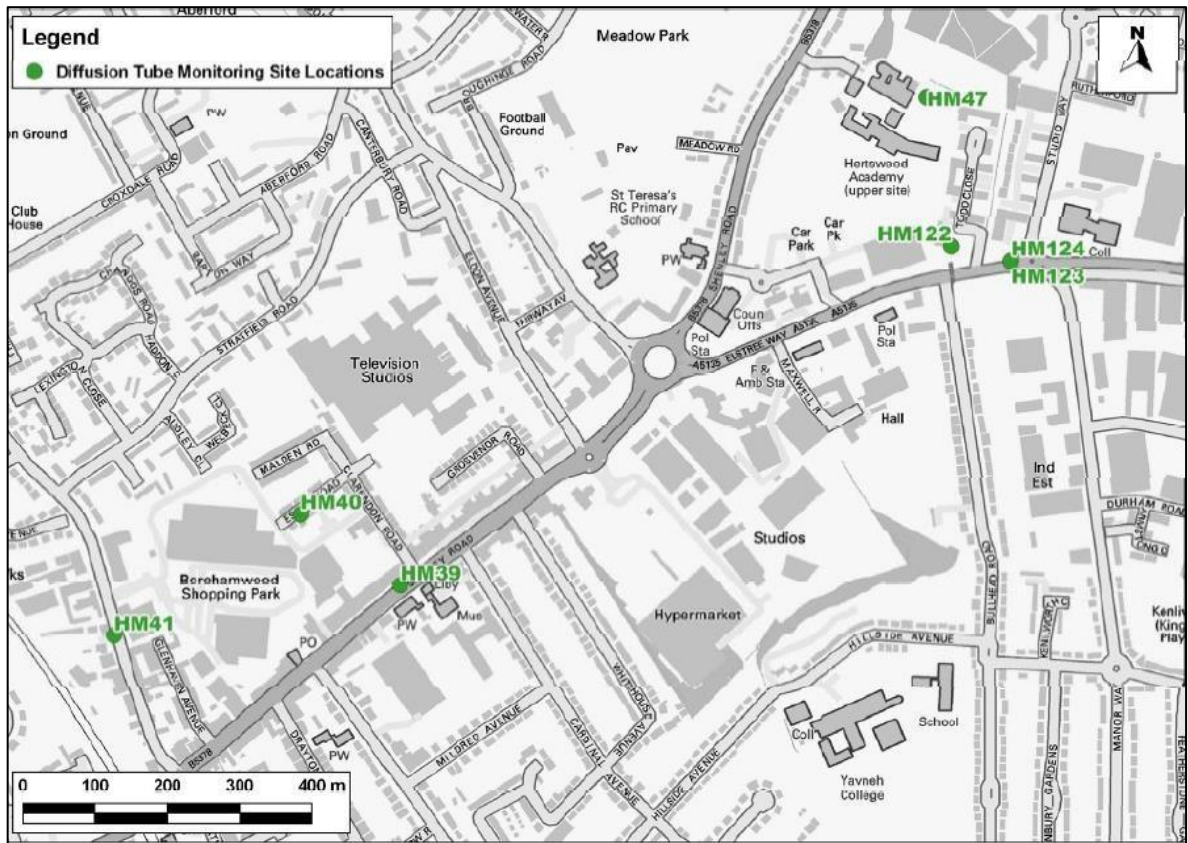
Aberford
Legend
Diffusion Tube Monitoring Site Locations
N
Meadow Park
Football Ground
Pav
MEADOW RD
HM47
Hertswood Academy (upper site)
RUTHERFORD
STUDIO WAY
on Ground
Club House
CROXDALE ROAD
ABERFORD ROAD
CANTERBURY ROAD
St Teresa's RC Primary School
SHENLEY ROAD
B5378
Car Park
Car Pk
HM122
HM124
HM123
Coll
WOOD CLOSE
PW
ELDON AVENUE
DERWENT AV
Coun Offs
Pol Sta
Pol Sta
A5135 ELSTREE WAY A5135
STRATFIELD ROAD
Television Studios
F & Amb Sta
MAXWELL R
Hall
LEXINGTON CLOSE
ARDLEY CL
MALDEN RD
CLARENDON ROAD
GROSVENOR ROAD
Ind Est
DURHAM ROAD
HM40
Studios
Borehamwood Shopping Park
HM39
Lby
PW
Mus
Hypermarket
HM41
GLENHAVEN AVENUE
PO
HILLSIDE AVENUE
BULLHEAD RD
School
Coll
Yavneh College
PW
MILDRED AVENUE
CARDINAL AVENUE
HILLSIDE AVENUE
DRAYTON
B5378
MANOR WAY
GARDENS
TEA HERSIDE
Kenlive (King Play
ks
0 100 200 300 400 m